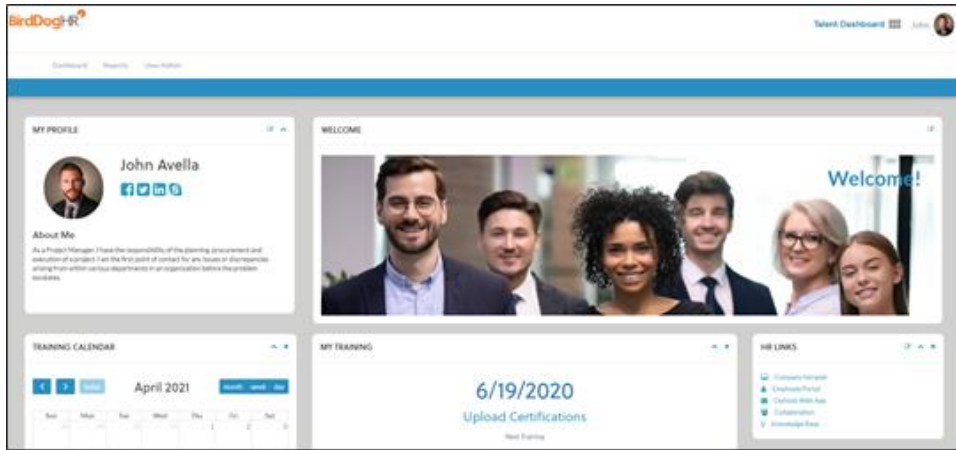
BirdDogHR

Talent Dashboard John

Dashboard Reports User Admin

MY PROFILE

John Avella

About Me

As a Project Manager, I have the responsibility of the planning, procurement and execution of a project. I am the first point of contact for any issues or discrepancies arising from within various departments in an organization before the problem escalates.

WELCOME

Welcome!

TRAINING CALENDAR

today

April 2021

month week day

| Sun | Mon | Tue | Wed | Thu | Fri | Sat |
|---|---|---|---|---|---|---|
| 28 | 29 | 30 | 31 | 1 | 2 | 3 |

MY TRAINING

6/19/2020

Upload Certifications

Next Training

HR LINKS

Company Intranet
Employee Portal
Outlook Web App
Collaboration
Knowledge Base